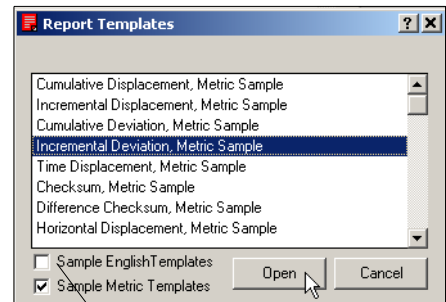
Report Templates

?
X

Cumulative Displacement, Metric Sample
Incremental Displacement, Metric Sample
Cumulative Deviation, Metric Sample
Incremental Deviation, Metric Sample
Time Displacement, Metric Sample
Checksum, Metric Sample
Difference Checksum, Metric Sample
Horizontal Displacement, Metric Sample

Sample EnglishTemplates
Sample Metric Templates

Open
Cancel